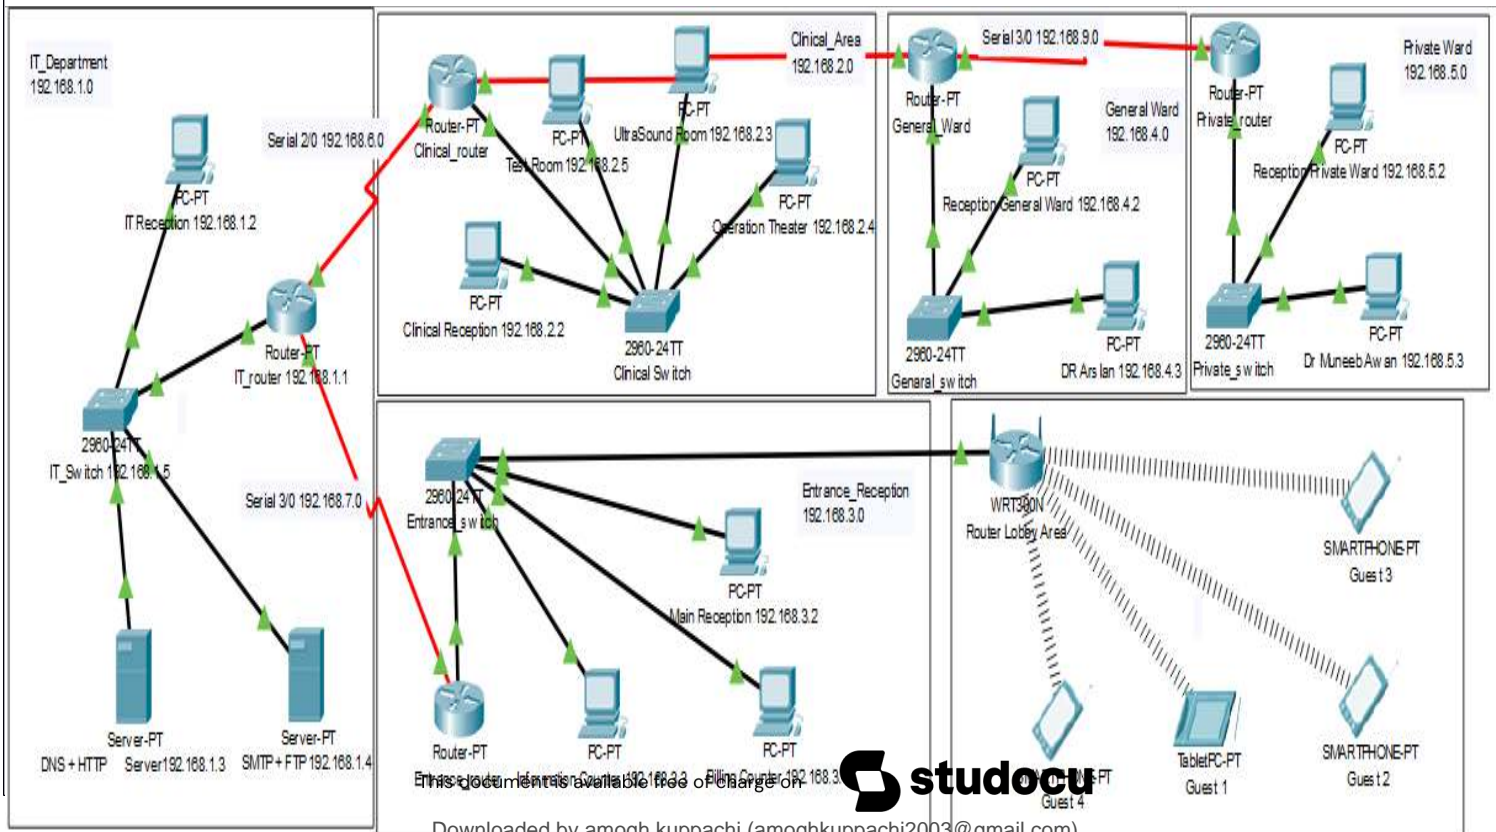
IT_Department
192.168.1.0

PC-PT
IT Reception 192.168.1.2

Serial 2/0 192.168.6.0

Router-PT
IT_router 192.168.1.1

2960-24TT
IT_Switch 192.168.1.5

Serial 3/0 192.168.7.0

Server-PT
DNS + HTTP Server192.168.1.3

Server-PT
SMTP + FTP 192.168.1.4

Router-PT
Clinical_router

PC-PT
Test Room 192.168.2.5

PC-PT
UltraSound Room 192.168.2.3

Clinical_Area
192.168.2.0

PC-PT
Operation Theater 192.168.2.4

PC-PT
Clinical Reception 192.168.2.2

2960-24TT
Clinical Switch

Serial 3/0 192.168.9.0

Router-PT
General_Ward

General Ward
192.168.4.0

PC-PT
Reception General Ward 192.168.4.2

2960-24TT
Genaral_switch

PC-PT
DR Arslan 192.168.4.3

Router-PT
Private_router

Private Ward
192.168.5.0

PC-PT
Reception Private Ward 192.168.5.2

2960-24TT
Private_switch

PC-PT
Dr Muneeb Awan 192.168.5.3

2960-24TT
Entrance_switch

Entrance_Reception
192.168.3.0

PC-PT
Main Reception 192.168.3.2

Router-PT
Entrance_router

PC-PT
Information Counter 192.168.3.3

PC-PT
Billing Counter 192.168.3.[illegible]

WRT300N
Router Lobby Area

SMARTPHONE-PT
Guest 3

SMARTPHONE-PT
Guest 4

TabletPC-PT
Guest 1

SMARTPHONE-PT
Guest 2

This document is available free of charge on studocu

Downloaded by amogh kuppachi (amoghkuppachi2003@gmail.com)